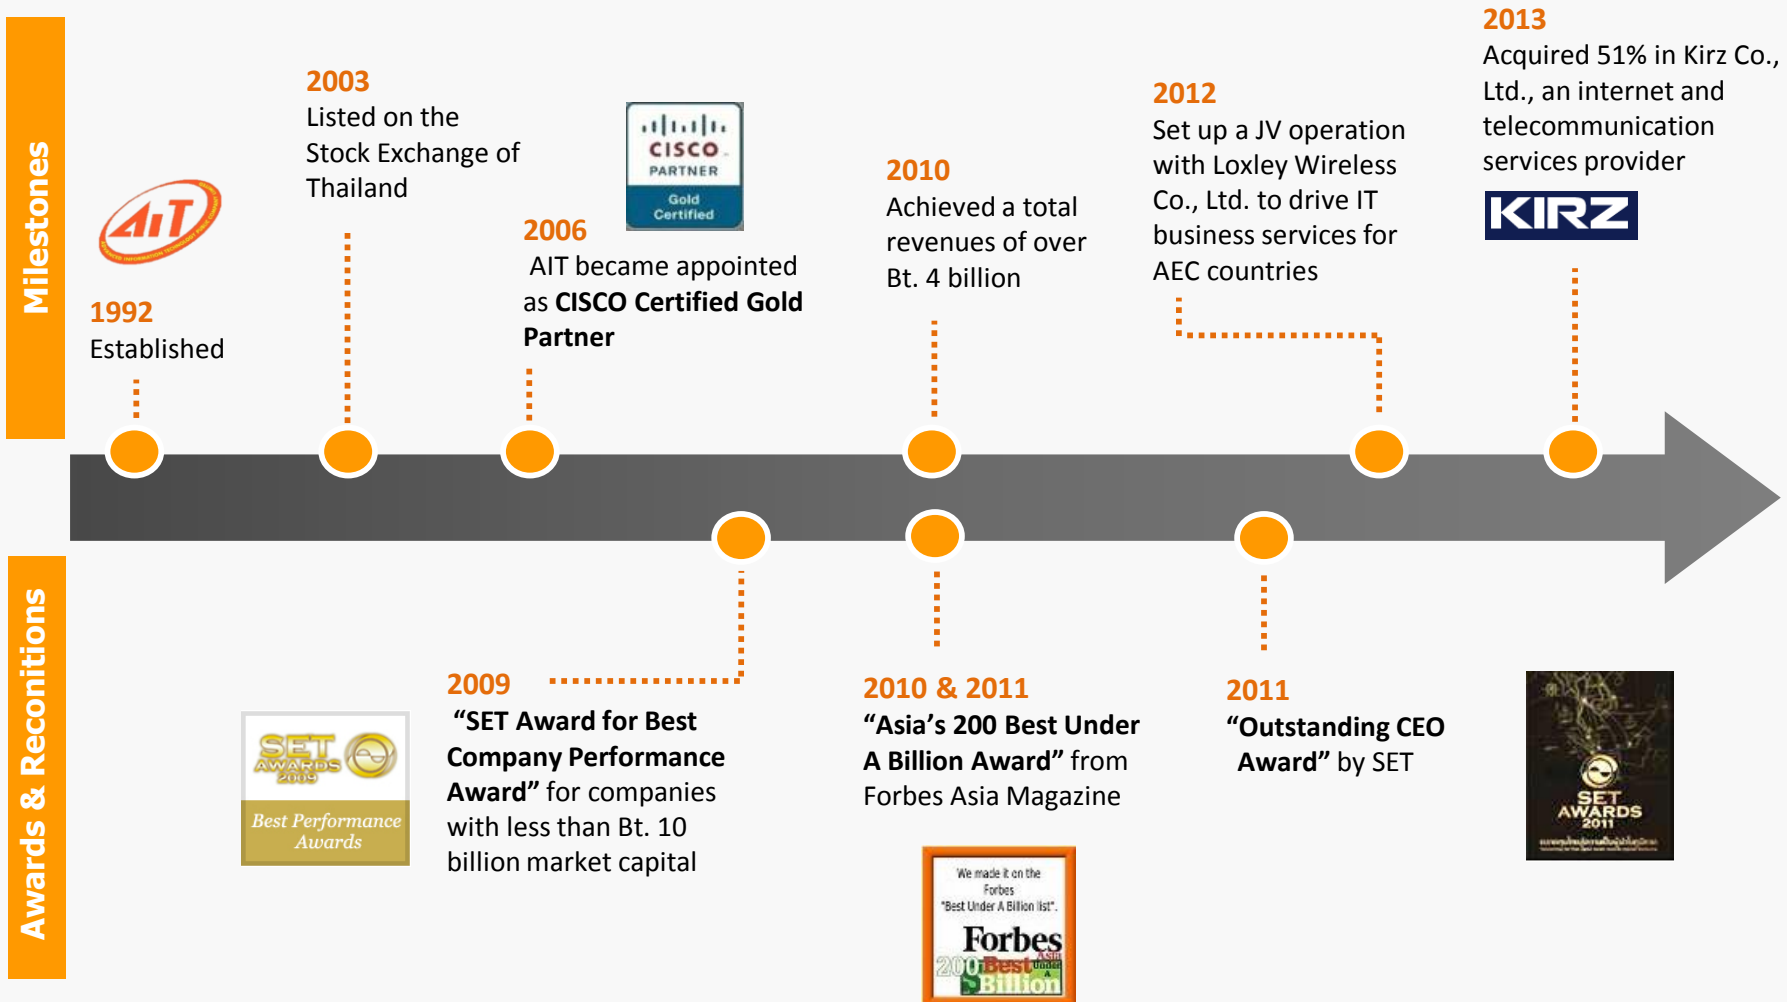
Milestones

AIT

1992
Established

2003
Listed on the Stock Exchange of Thailand

CISCO PARTNER Gold Certified

2006
AIT became appointed as **CISCO Certified Gold Partner**

2010
Achieved a total revenues of over Bt. 4 billion

2012
Set up a JV operation with Loxley Wireless Co., Ltd. to drive IT business services for AEC countries

2013
Acquired 51% in Kirz Co., Ltd., an internet and telecommunication services provider

KIRZ

Awards & Reconitions

SET AWARDS 2009
Best Performance Awards

2009
**"SET Award for Best Company Performance Award"** for companies with less than Bt. 10 billion market capital

2010 & 2011
**"Asia's 200 Best Under A Billion Award"** from Forbes Asia Magazine

We made it on the Forbes "Best Under A Billion list".
Forbes Asia 200 Best Under A Billion

2011
**"Outstanding CEO Award"** by SET

SET AWARDS 2011